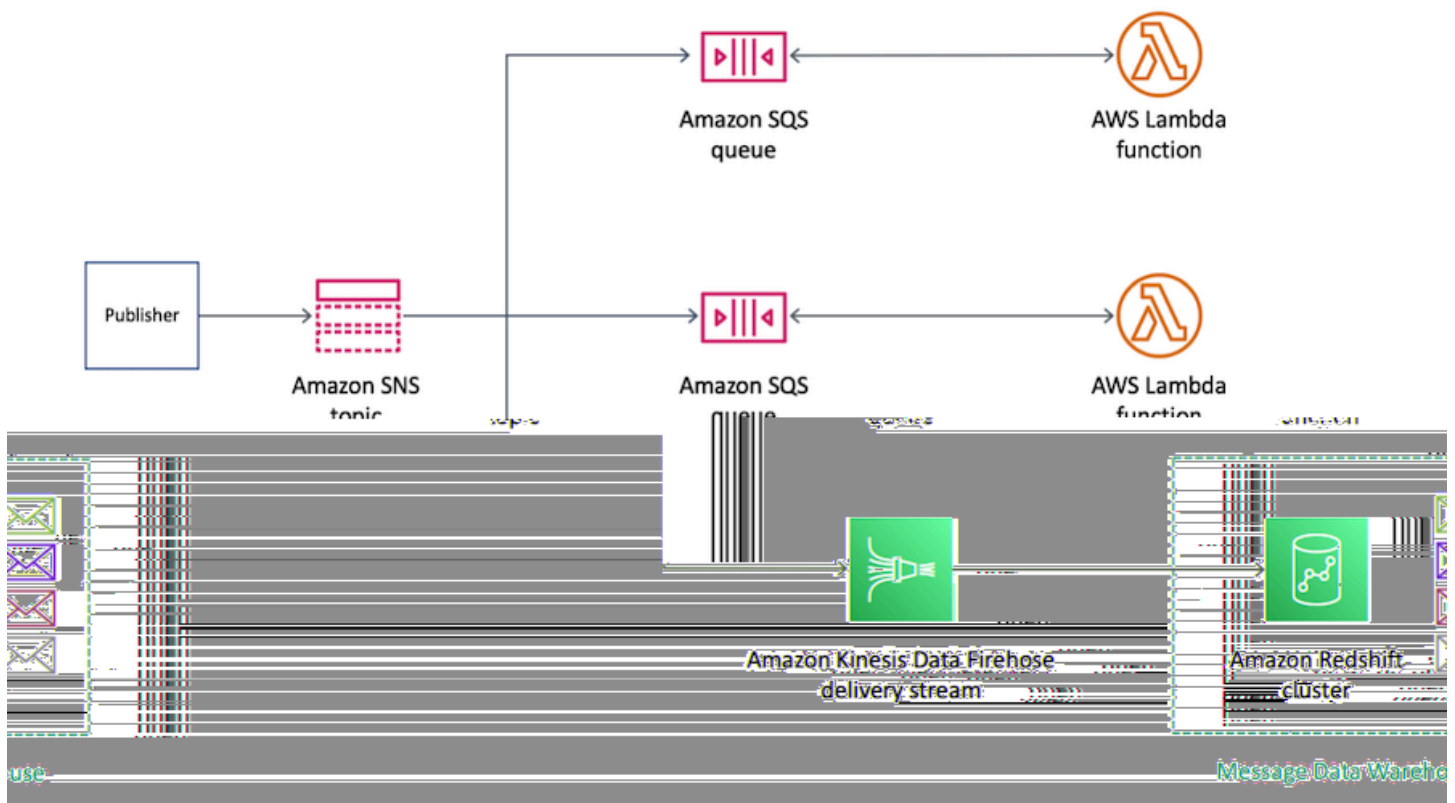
Amazon SQS queue

AWS Lambda function

Publisher

Amazon SNS topic

Amazon SQS queue

AWS Lambda function

Amazon Kinesis Data Firehose delivery stream

Amazon Redshift cluster

use

Message Data Wareho